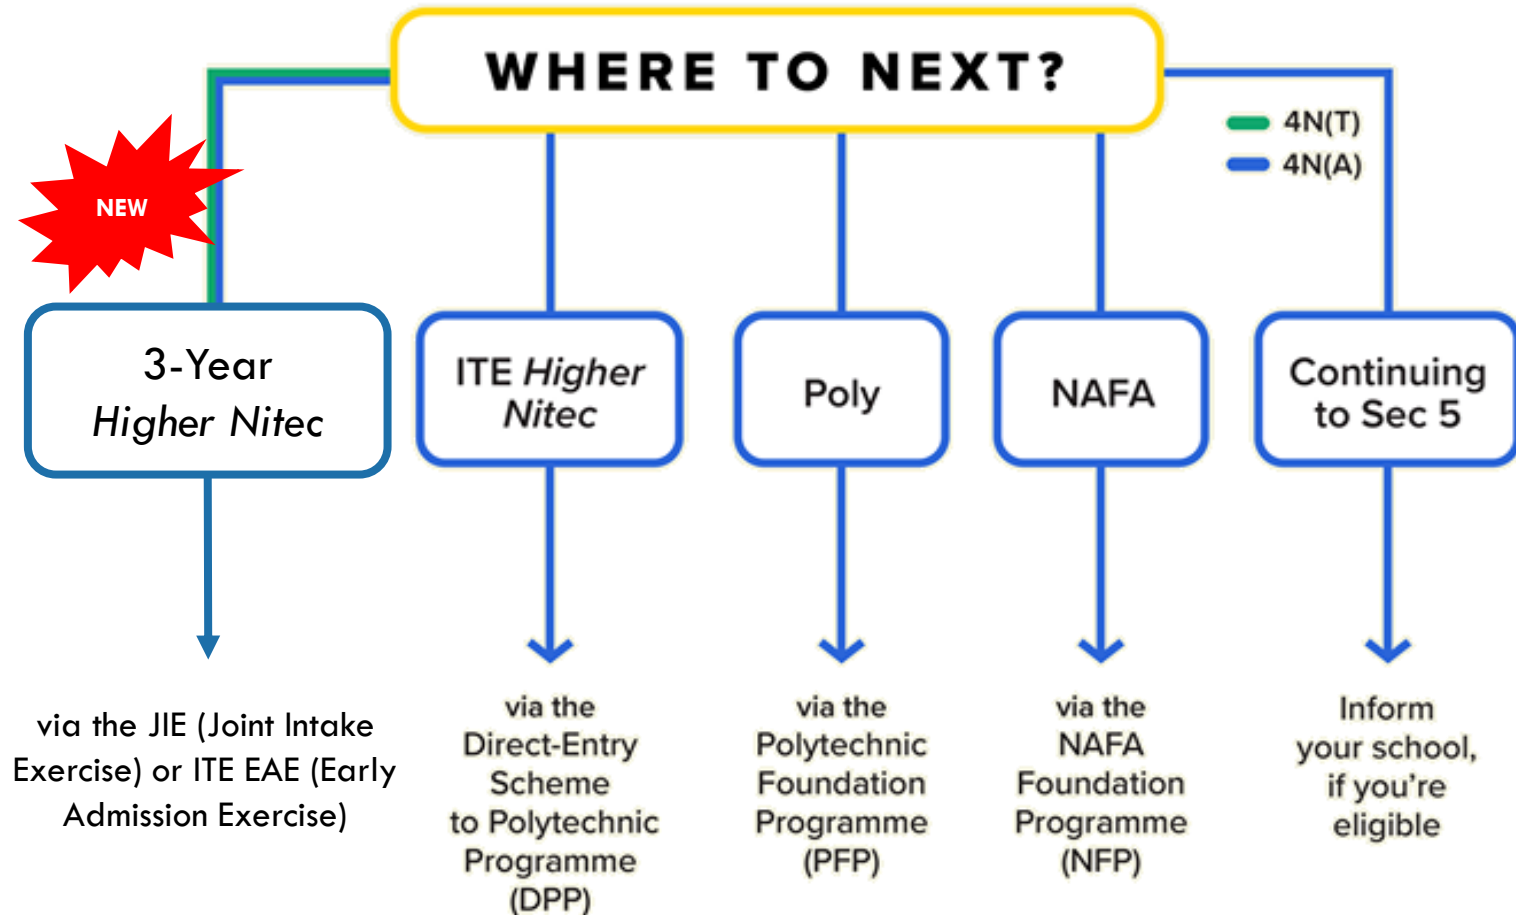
WHERE TO NEXT?

4N(T)
4N(A)

NEW

3-Year *Higher Nitec*

via the JIE (Joint Intake Exercise) or ITE EAE (Early Admission Exercise)

ITE *Higher Nitec*

via the Direct-Entry Scheme to Polytechnic Programme (DPP)

Poly

via the Polytechnic Foundation Programme (PFP)

NAFA

via the NAFA Foundation Programme (NFP)

Continuing to Sec 5

Inform your school, if you're eligible